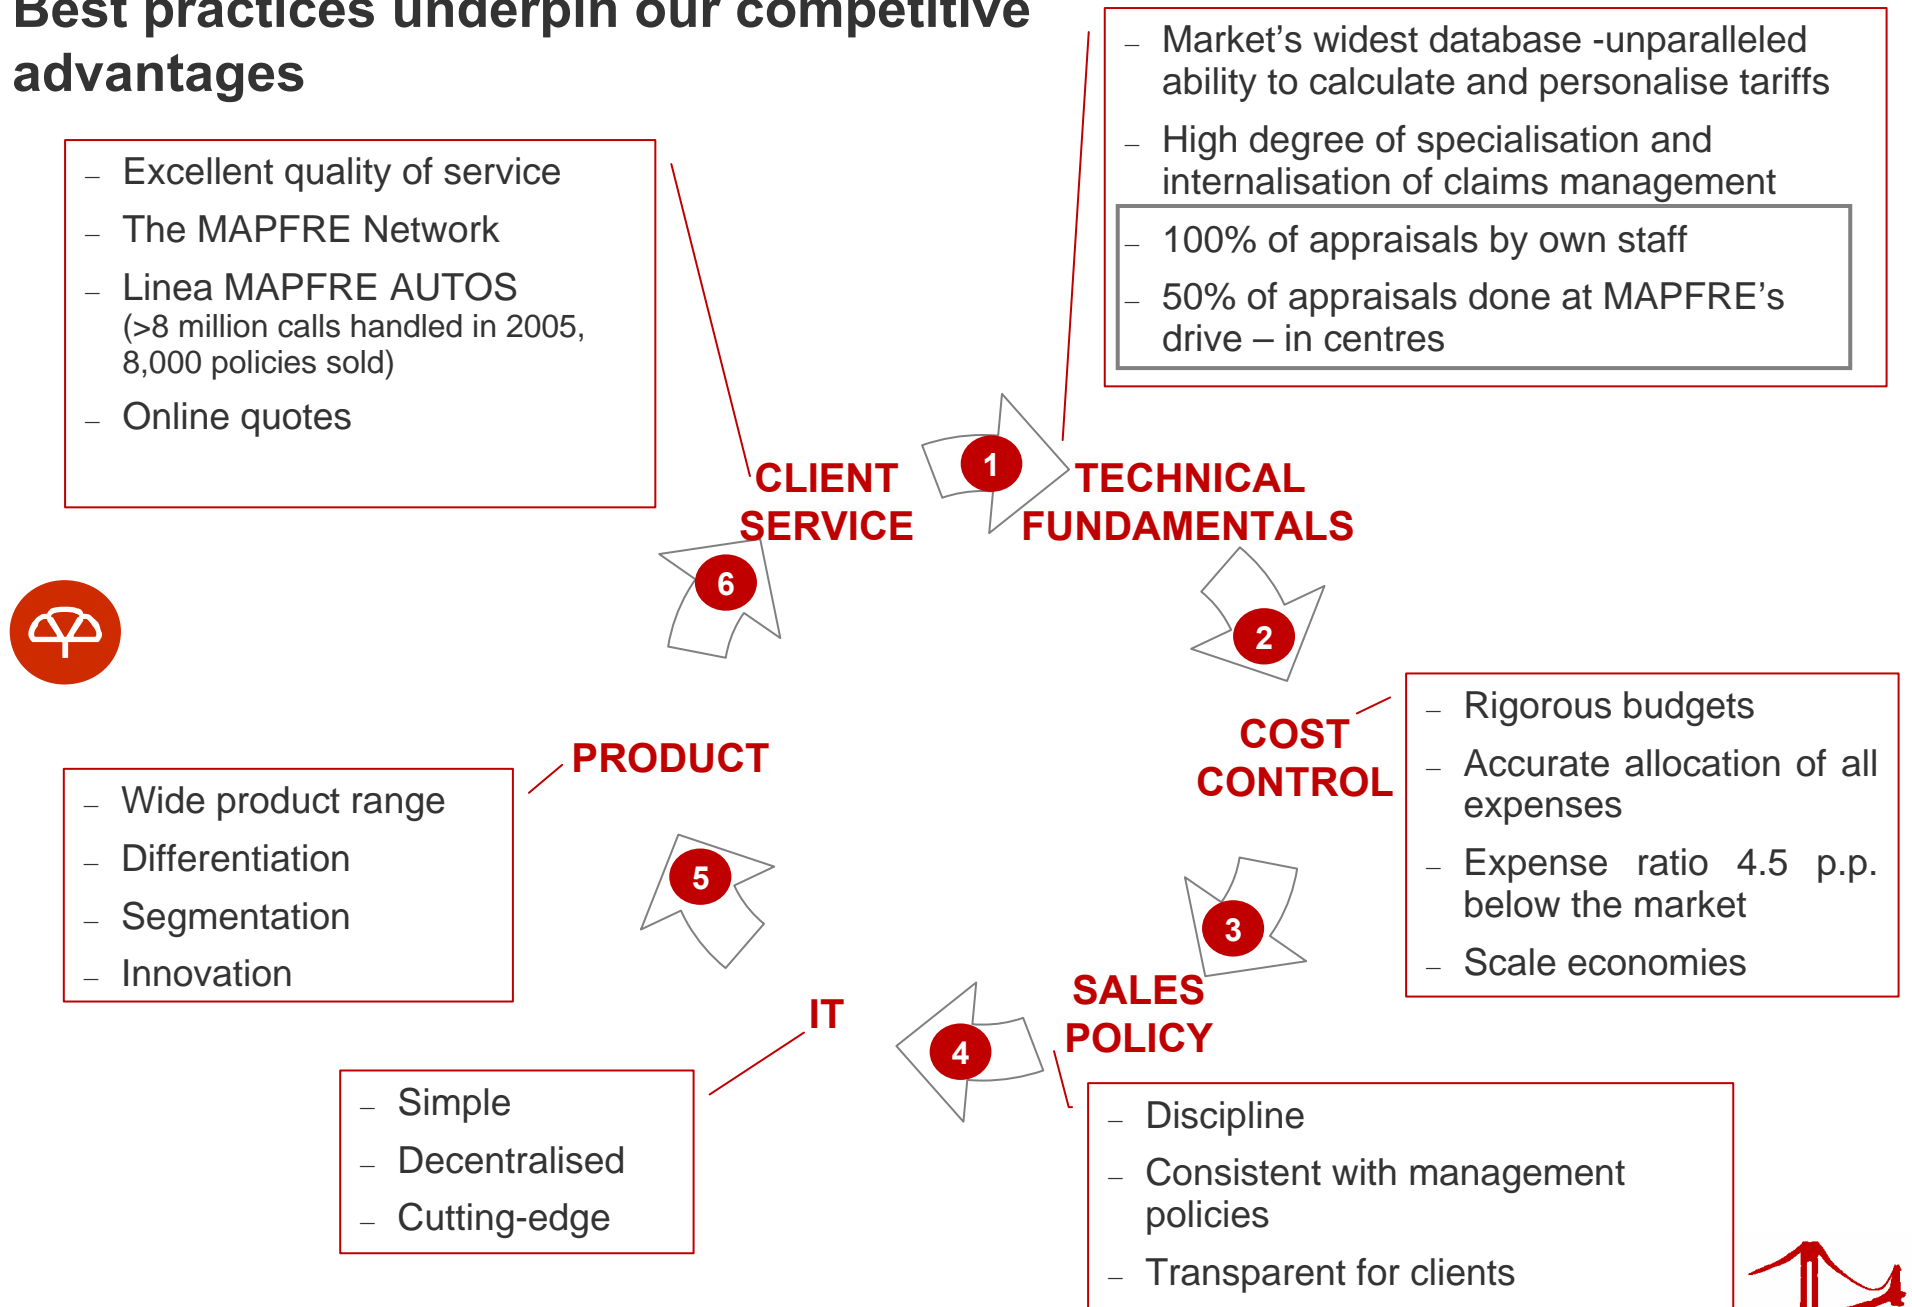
Best practices underpin our competitive advantages

– Excellent quality of service
– The MAPFRE Network
– Linea MAPFRE AUTOS (>8 million calls handled in 2005, 8,000 policies sold)
– Online quotes

– Market's widest database -unparalleled ability to calculate and personalise tariffs
– High degree of specialisation and internalisation of claims management
– 100% of appraisals by own staff
– 50% of appraisals done at MAPFRE's drive – in centres

1
CLIENT SERVICE
TECHNICAL FUNDAMENTALS
6
2
COST CONTROL

– Rigorous budgets
– Accurate allocation of all expenses
– Expense ratio 4.5 p.p. below the market
– Scale economies

PRODUCT

– Wide product range
– Differentiation
– Segmentation
– Innovation

5
3
SALES POLICY
IT
4

– Simple
– Decentralised
– Cutting-edge

– Discipline
– Consistent with management policies
– Transparent for clients